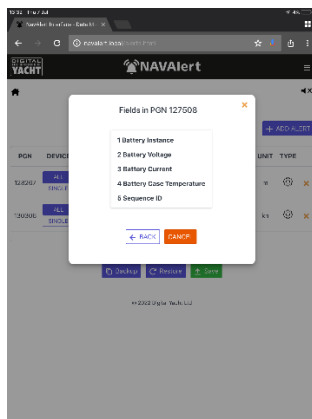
10:52 Fri 7 Jul

NavAlert BoatCore - Digital Y

navalert.local

DIGITAL YACHT

NAVAlert

Fields in PGN 127508

1 Battery Instance
2 Battery Voltage
3 Battery Current
4 Battery Case Temperature
5 Sequence ID

← BACK
CANCEL

+ ADD ALERT

PGN
DEVICE
UNIT
TYPE

128267
ALL
SINGLE

126208
ALL
SINGLE

Backup
Restore
Save

© 2023 Digital Yacht Ltd